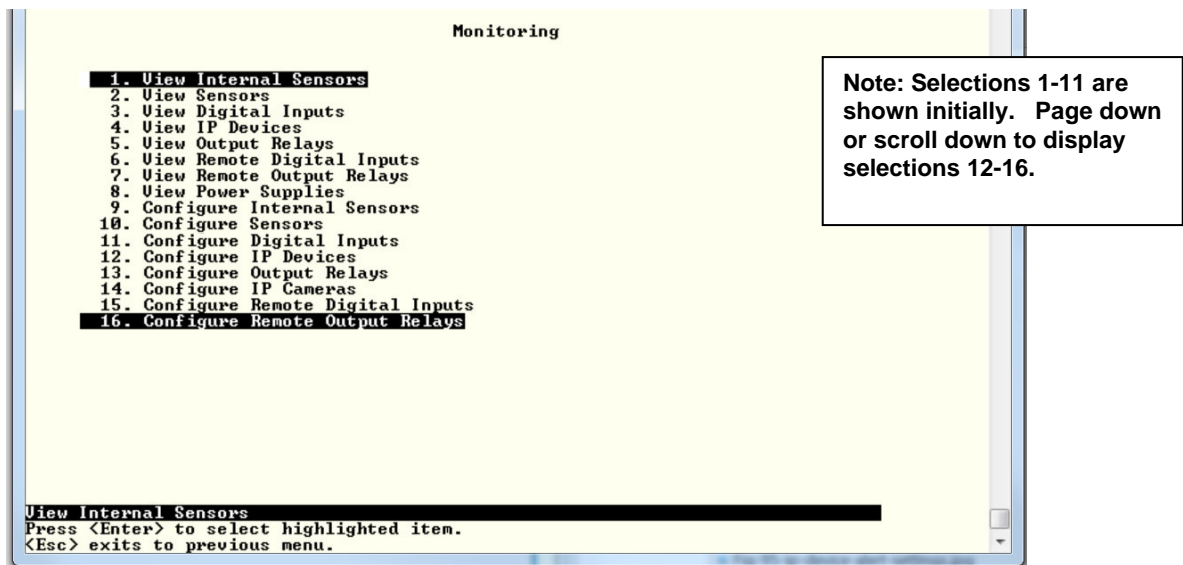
Monitoring

1. View Internal Sensors
2. View Sensors
3. View Digital Inputs
4. View IP Devices
5. View Output Relays
6. View Remote Digital Inputs
7. View Remote Output Relays
8. View Power Supplies
9. Configure Internal Sensors
10. Configure Sensors
11. Configure Digital Inputs
12. Configure IP Devices
13. Configure Output Relays
14. Configure IP Cameras
15. Configure Remote Digital Inputs
16. Configure Remote Output Relays

Note: Selections 1-11 are shown initially. Page down or scroll down to display selections 12-16.

View Internal Sensors
Press <Enter> to select highlighted item.
<Esc> exits to previous menu.